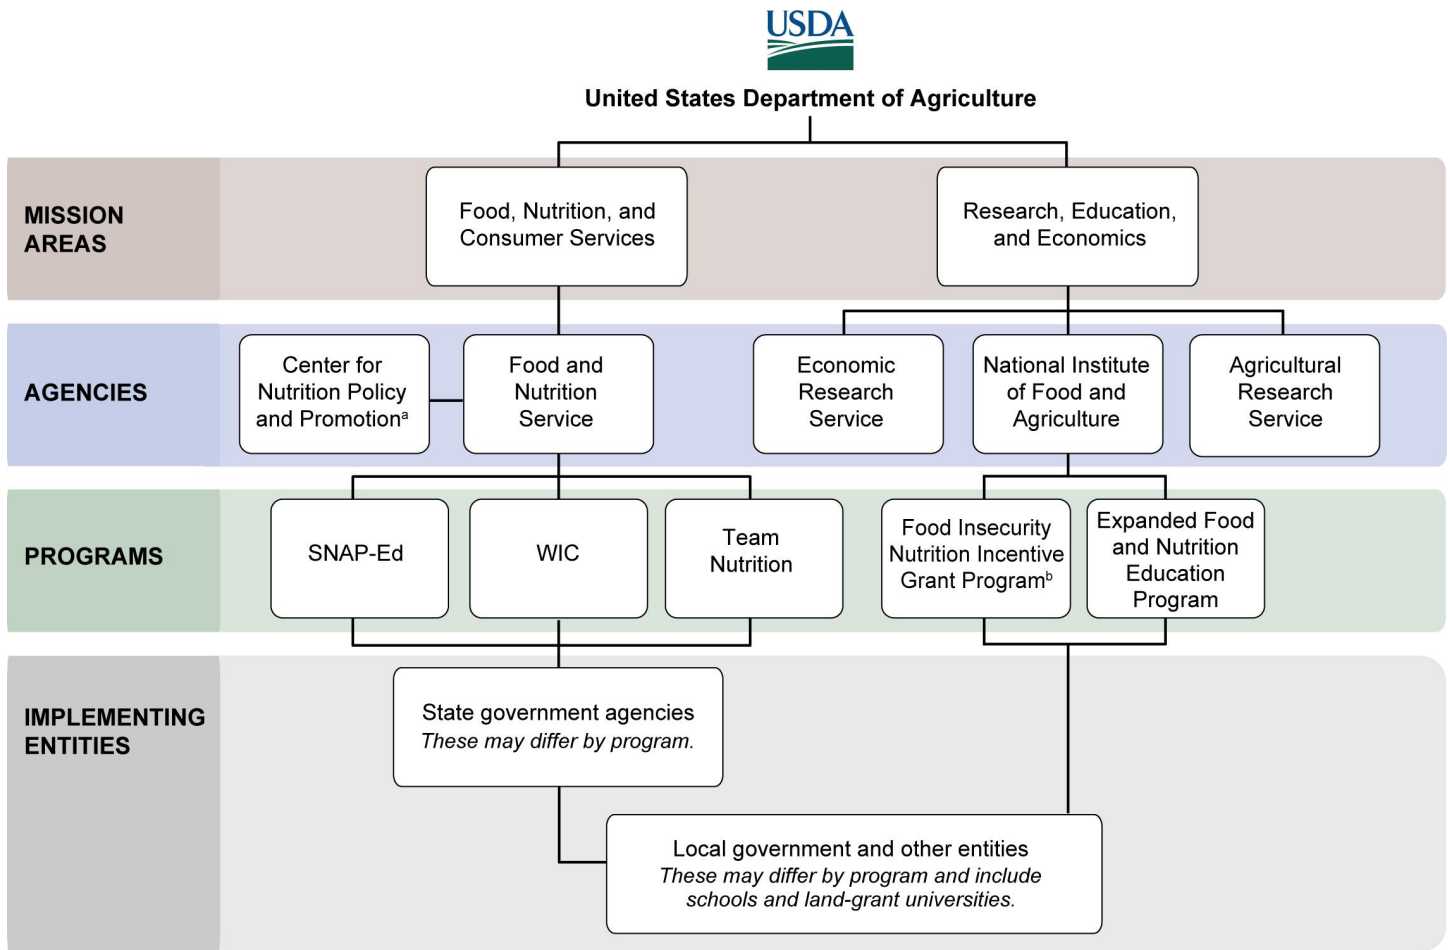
USDA

United States Department of Agriculture

MISSION AREAS

Food, Nutrition, and Consumer Services

Research, Education, and Economics

AGENCIES

Center for Nutrition Policy and Promotion$^a$

Food and Nutrition Service

Economic Research Service

National Institute of Food and Agriculture

Agricultural Research Service

PROGRAMS

SNAP-Ed

WIC

Team Nutrition

Food Insecurity Nutrition Incentive Grant Program$^b$

Expanded Food and Nutrition Education Program

IMPLEMENTING ENTITIES

State government agencies
*These may differ by program.*

Local government and other entities
*These may differ by program and include schools and land-grant universities.*